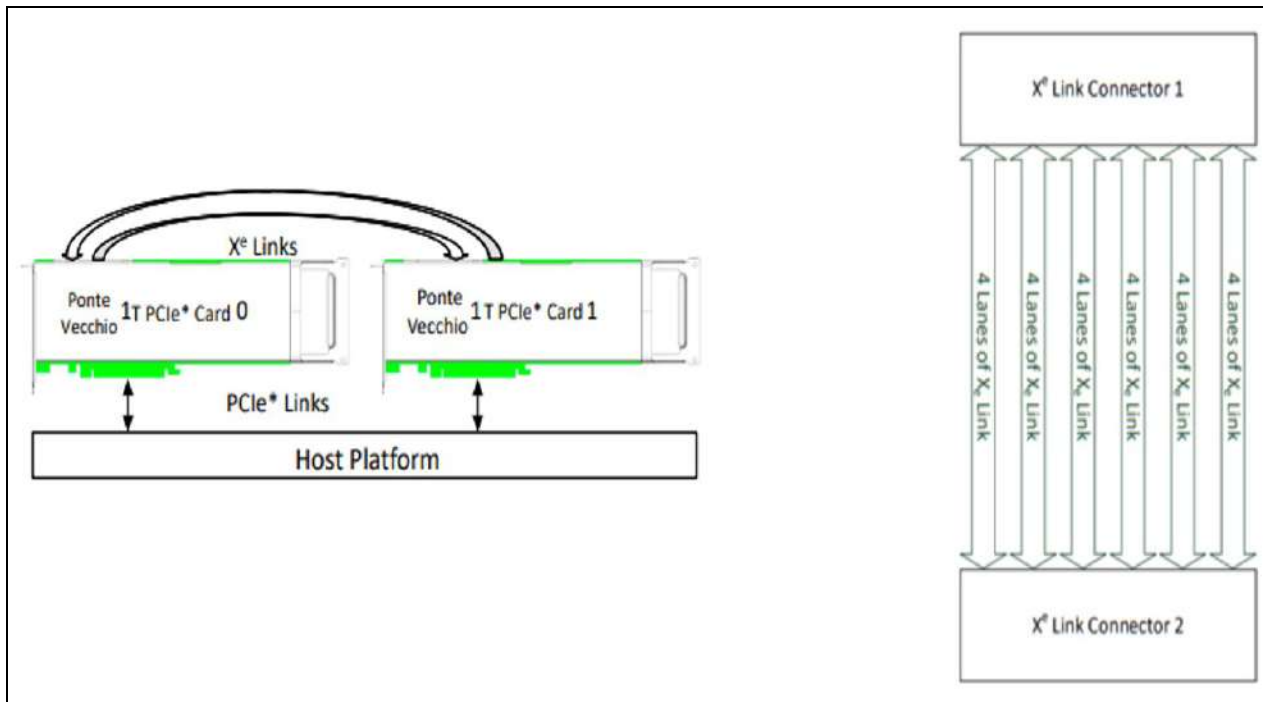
X$^e$ Links

Ponte Vecchio 1T PCIe* Card 0

Ponte Vecchio 1T PCIe* Card 1

PCIe* Links

Host Platform

X$^e$ Link Connector 1

4 Lanes of X$_e$ Link

4 Lanes of X$_e$ Link

4 Lanes of X$_e$ Link

4 Lanes of X$_e$ Link

4 Lanes of X$_e$ Link

4 Lanes of X$_e$ Link

X$^e$ Link Connector 2